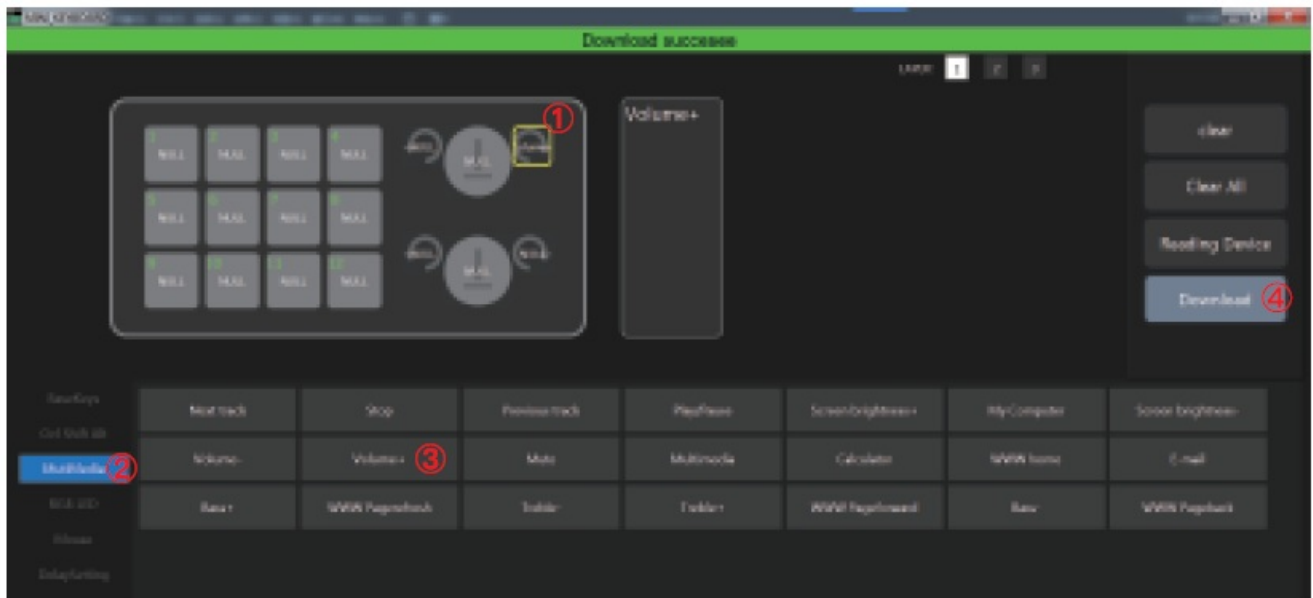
MINI KEYBOARD

Download success

LAYER 1 2 3

①

1 NULL 2 NULL 3 NULL 4 NULL
5 NULL 6 NULL 7 NULL 8 NULL
9 NULL 10 NULL 11 NULL 12 NULL

NULL NULL NULL

Volume+

clear

Clear All

Reading Device

Download ④

BaseKeys

Ctrl Shift Alt

Multimedia ②

RGB LED

Mouse

DelaySetting

| Next track | Stop | Previous track | Play/Pause | Screen brightness+ | My Computer | Screen brightness- |
|---|---|---|---|---|---|---|
| Volume- | Volume+ ③ | Mute | Multimedia | Calculator | WWW home | E-mail |
| Bass+ | WWW Pagerefresh | Treble- | Treble+ | WWW Pageforward | Bass- | WWW Pageback |